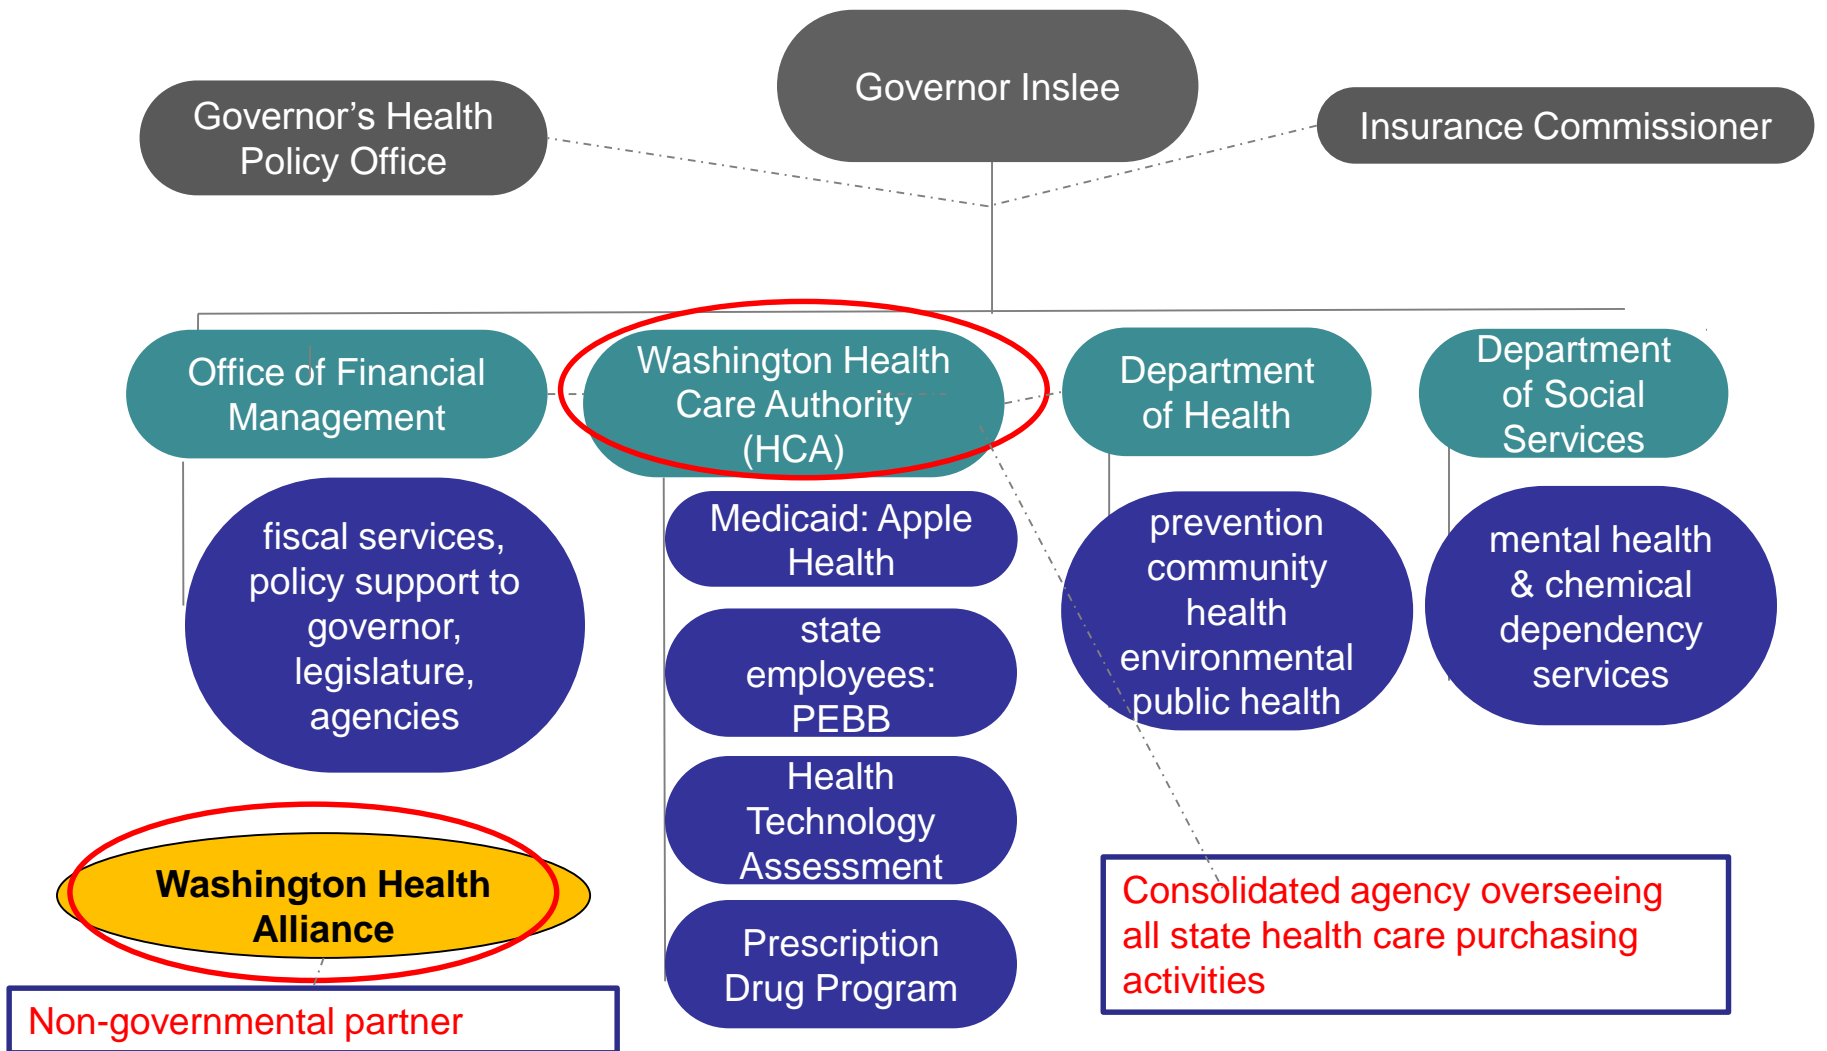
Governor Inslee

Governor's Health Policy Office

Insurance Commissioner

Office of Financial Management

Washington Health Care Authority (HCA)

Department of Health

Department of Social Services

fiscal services, policy support to governor, legislature, agencies

Medicaid: Apple Health

state employees: PEBB

Health Technology Assessment

Prescription Drug Program

prevention community health environmental public health

mental health & chemical dependency services

Washington Health Alliance

Non-governmental partner

Consolidated agency overseeing all state health care purchasing activities